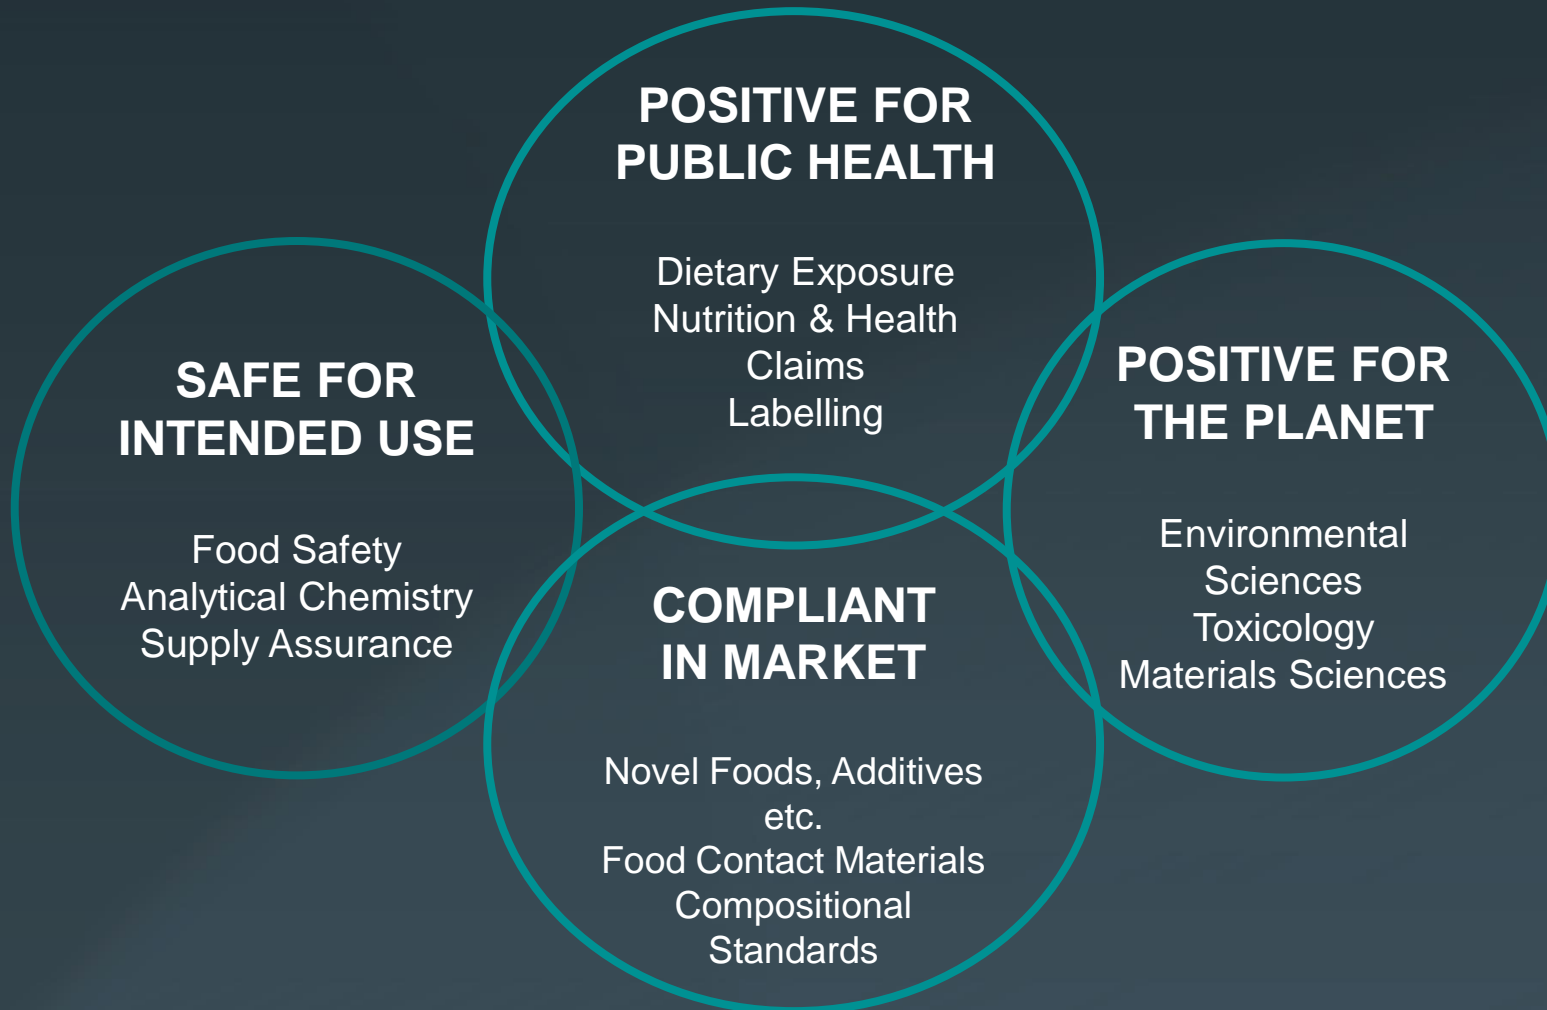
POSITIVE FOR PUBLIC HEALTH

Dietary Exposure
Nutrition & Health Claims
Labelling

SAFE FOR INTENDED USE

Food Safety
Analytical Chemistry
Supply Assurance

POSITIVE FOR THE PLANET

Environmental Sciences
Toxicology
Materials Sciences

COMPLIANT IN MARKET

Novel Foods, Additives etc.
Food Contact Materials
Compositional Standards